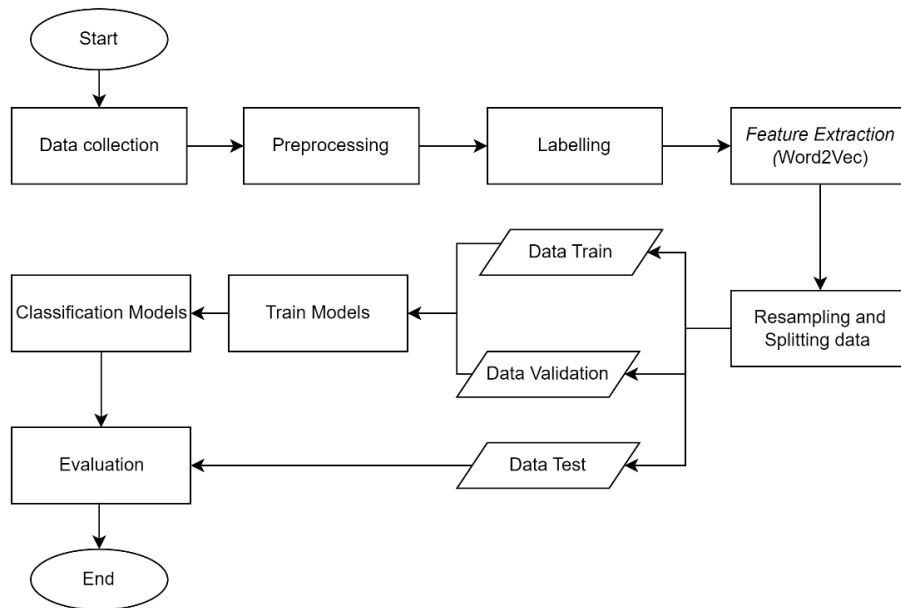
Start

Data collection

Preprocessing

Labelling

Feature Extraction (Word2Vec)

Resampling and Splitting data

Data Train

Data Validation

Data Test

Train Models

Classification Models

Evaluation

End